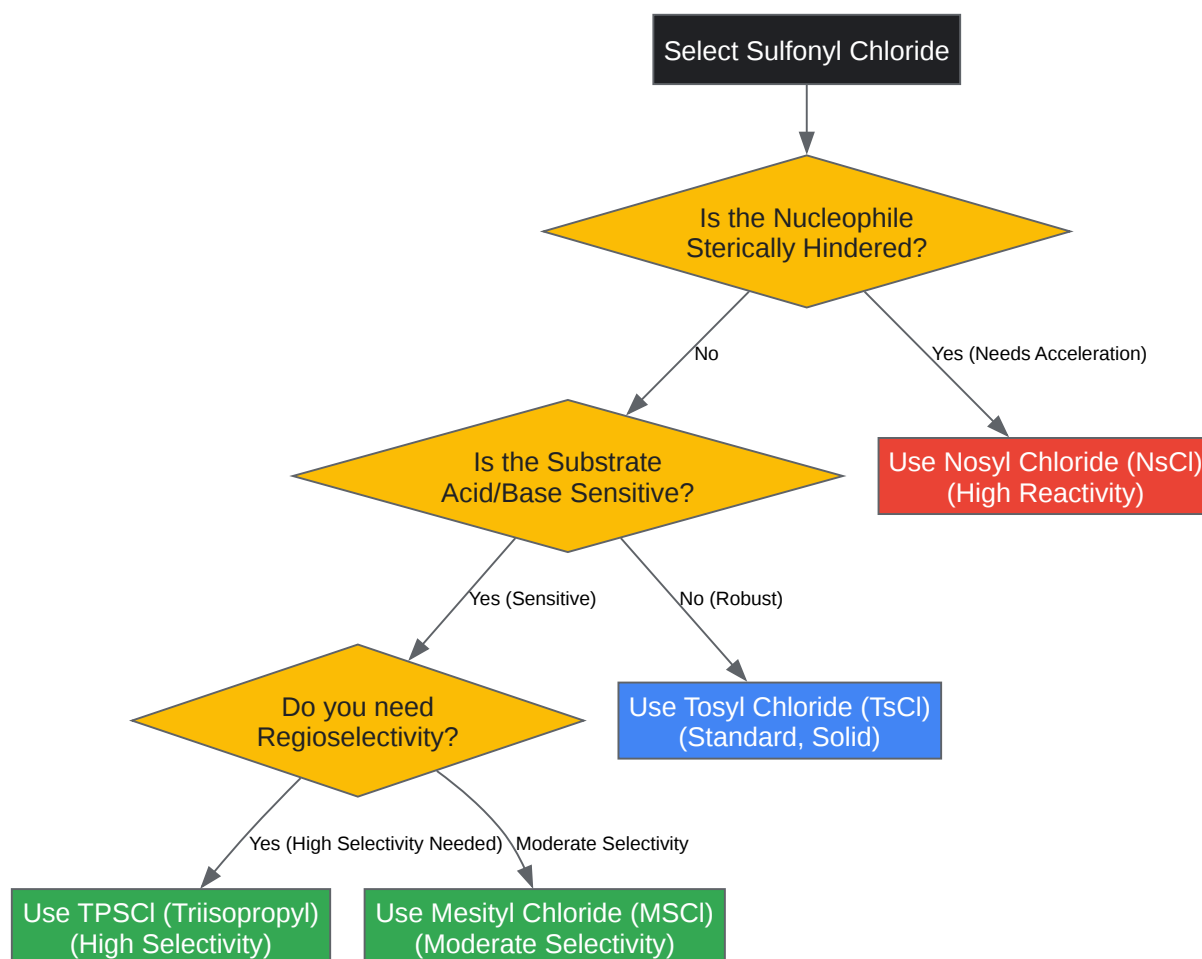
Select Sulfonyl Chloride

Is the Nucleophile Sterically Hindered?

No

Yes (Needs Acceleration)

Is the Substrate Acid/Base Sensitive?

Use Nosyl Chloride (NsCl) (High Reactivity)

Yes (Sensitive)

No (Robust)

Do you need Regioselectivity?

Use Tosyl Chloride (TsCl) (Standard, Solid)

Yes (High Selectivity Needed)

Moderate Selectivity

Use TPSCl (Triisopropyl) (High Selectivity)

Use Mesityl Chloride (MSCl) (Moderate Selectivity)